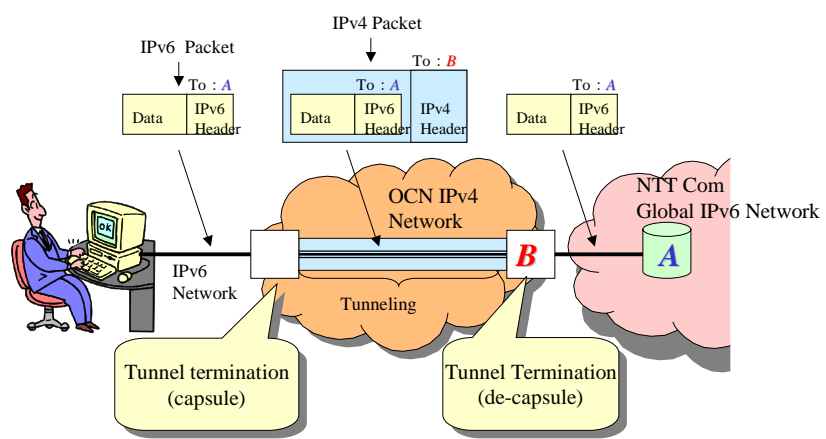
IPv4 Packet

IPv6 Packet

To : B

To : A

To : A

To : A

Data

IPv6 Header

Data

IPv6 Header

IPv4 Header

Data

IPv6 Header

NTT Com Global IPv6 Network

OCN IPv4 Network

OK

B

A

IPv6 Network

Tunneling

Tunnel termination (capsule)

Tunnel Termination (de-capsule)